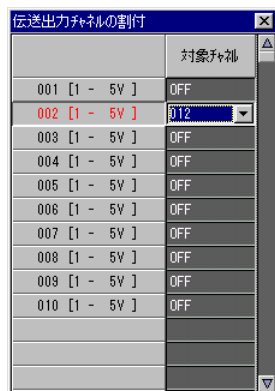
伝送出力ﾁｬﾈﾙの割付

| | 対象ﾁｬﾈﾙ |
|---|---|
| 001 [1 - 5V ] | OFF |
| 002 [1 - 5V ] | 012 |
| 003 [1 - 5V ] | OFF |
| 004 [1 - 5V ] | OFF |
| 005 [1 - 5V ] | OFF |
| 006 [1 - 5V ] | OFF |
| 007 [1 - 5V ] | OFF |
| 008 [1 - 5V ] | OFF |
| 009 [1 - 5V ] | OFF |
| 010 [1 - 5V ] | OFF |